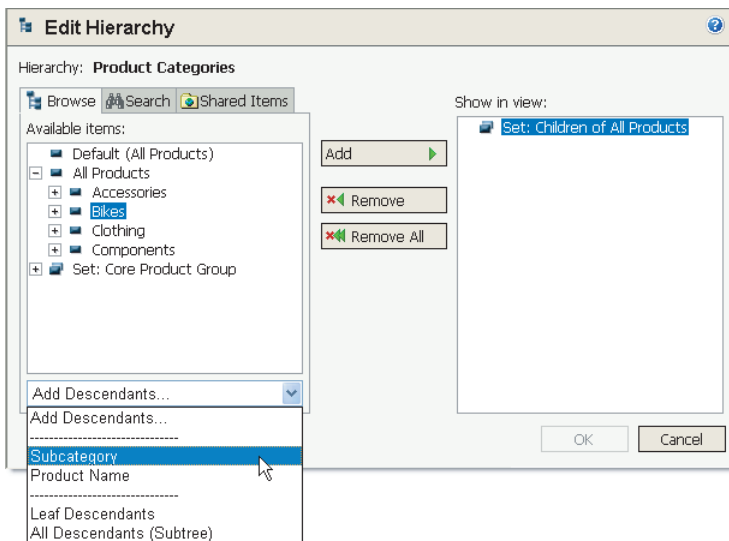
Edit Hierarchy

Hierarchy: **Product Categories**

Browse | Search | Shared Items

Available items:

Default (All Products)
All Products
Accessories
Bikes
Clothing
Components
Set: Core Product Group

Add Descendants...

Add Descendants...
------------------------------
Subcategory
Product Name
------------------------------
Leaf Descendants
All Descendants (Subtree)

Add
Remove
Remove All

Show in view:

Set: Children of All Products

OK
Cancel